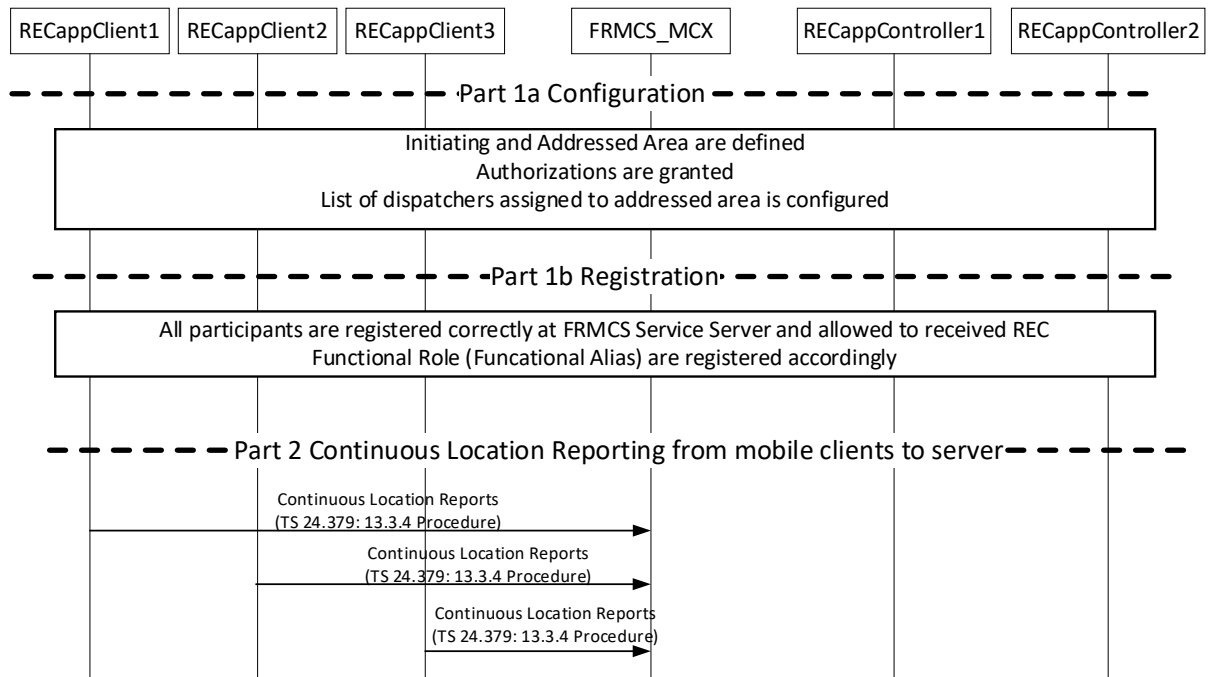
RECappClient1 RECappClient2 RECappClient3 FRMCS_MCX RECappController1 RECappController2

Part 1a Configuration

Initiating and Addressed Area are defined
Authorizations are granted
List of dispatchers assigned to addressed area is configured

Part 1b Registration

All participants are registered correctly at FRMCS Service Server and allowed to received REC
Functional Role (Funcational Alias) are registered accordingly

Part 2 Continuous Location Reporting from mobile clients to server

Continuous Location Reports
(TS 24.379: 13.3.4 Procedure)

Continuous Location Reports
(TS 24.379: 13.3.4 Procedure)

Continuous Location Reports
(TS 24.379: 13.3.4 Procedure)